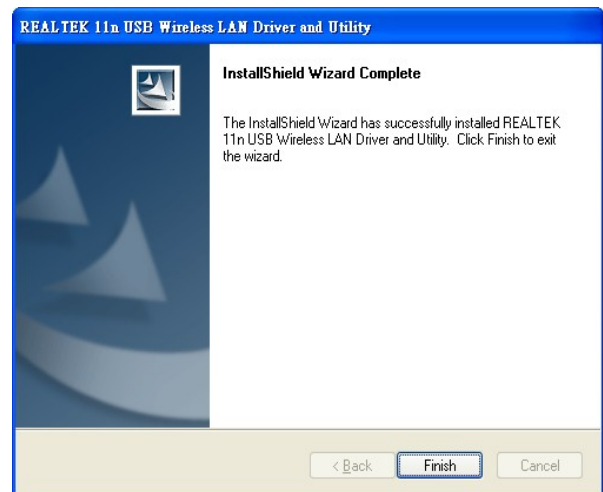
REALTEK 11n USB Wireless LAN Driver and Utility

InstallShield Wizard Complete

The InstallShield Wizard has successfully installed REALTEK 11n USB Wireless LAN Driver and Utility. Click Finish to exit the wizard.

< Back

Finish

Cancel